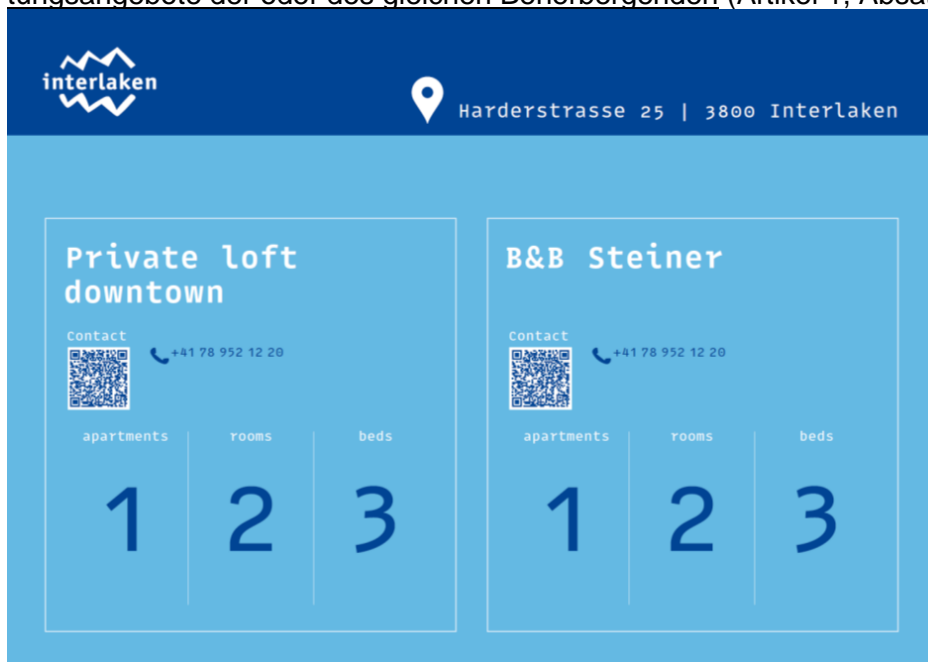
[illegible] (Artikel 1, Absa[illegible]

interlaken

Harderstrasse 25 | 3800 Interlaken

Private loft downtown

Contact

+41 78 952 12 20

| apartments | rooms | beds |
|---|---|---|
| 1 | 2 | 3 |

B&B Steiner

Contact

+41 78 952 12 20

| apartments | rooms | beds |
|---|---|---|
| 1 | 2 | 3 |